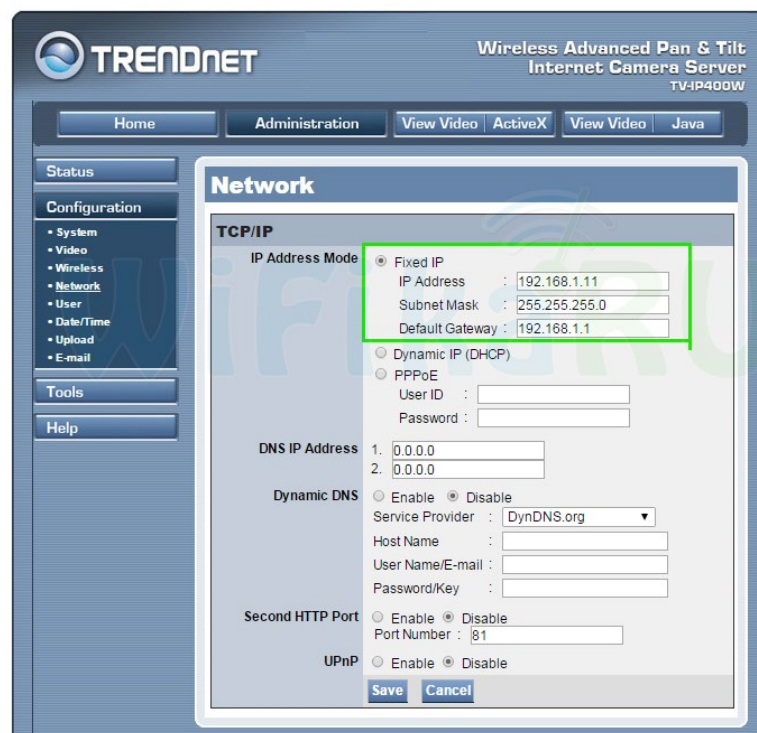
TRENDNET

Wireless Advanced Pan & Tilt Internet Camera Server
TV-IP400W

Home | Administration | View Video ActiveX | View Video Java

Status

Configuration
• System
• Video
• Wireless
• Network
• User
• Date/Time
• Upload
• E-mail

Tools

Help

Network

TCP/IP

IP Address Mode
Fixed IP
IP Address : 192.168.1.11
Subnet Mask : 255.255.255.0
Default Gateway : 192.168.1.1
Dynamic IP (DHCP)
PPPoE
User ID :
Password :

DNS IP Address
1. 0.0.0.0
2. 0.0.0.0

Dynamic DNS
Enable Disable
Service Provider : DynDNS.org
Host Name :
User Name/E-mail :
Password/Key :

Second HTTP Port
Enable Disable
Port Number : 81

UPnP
Enable Disable

Save Cancel